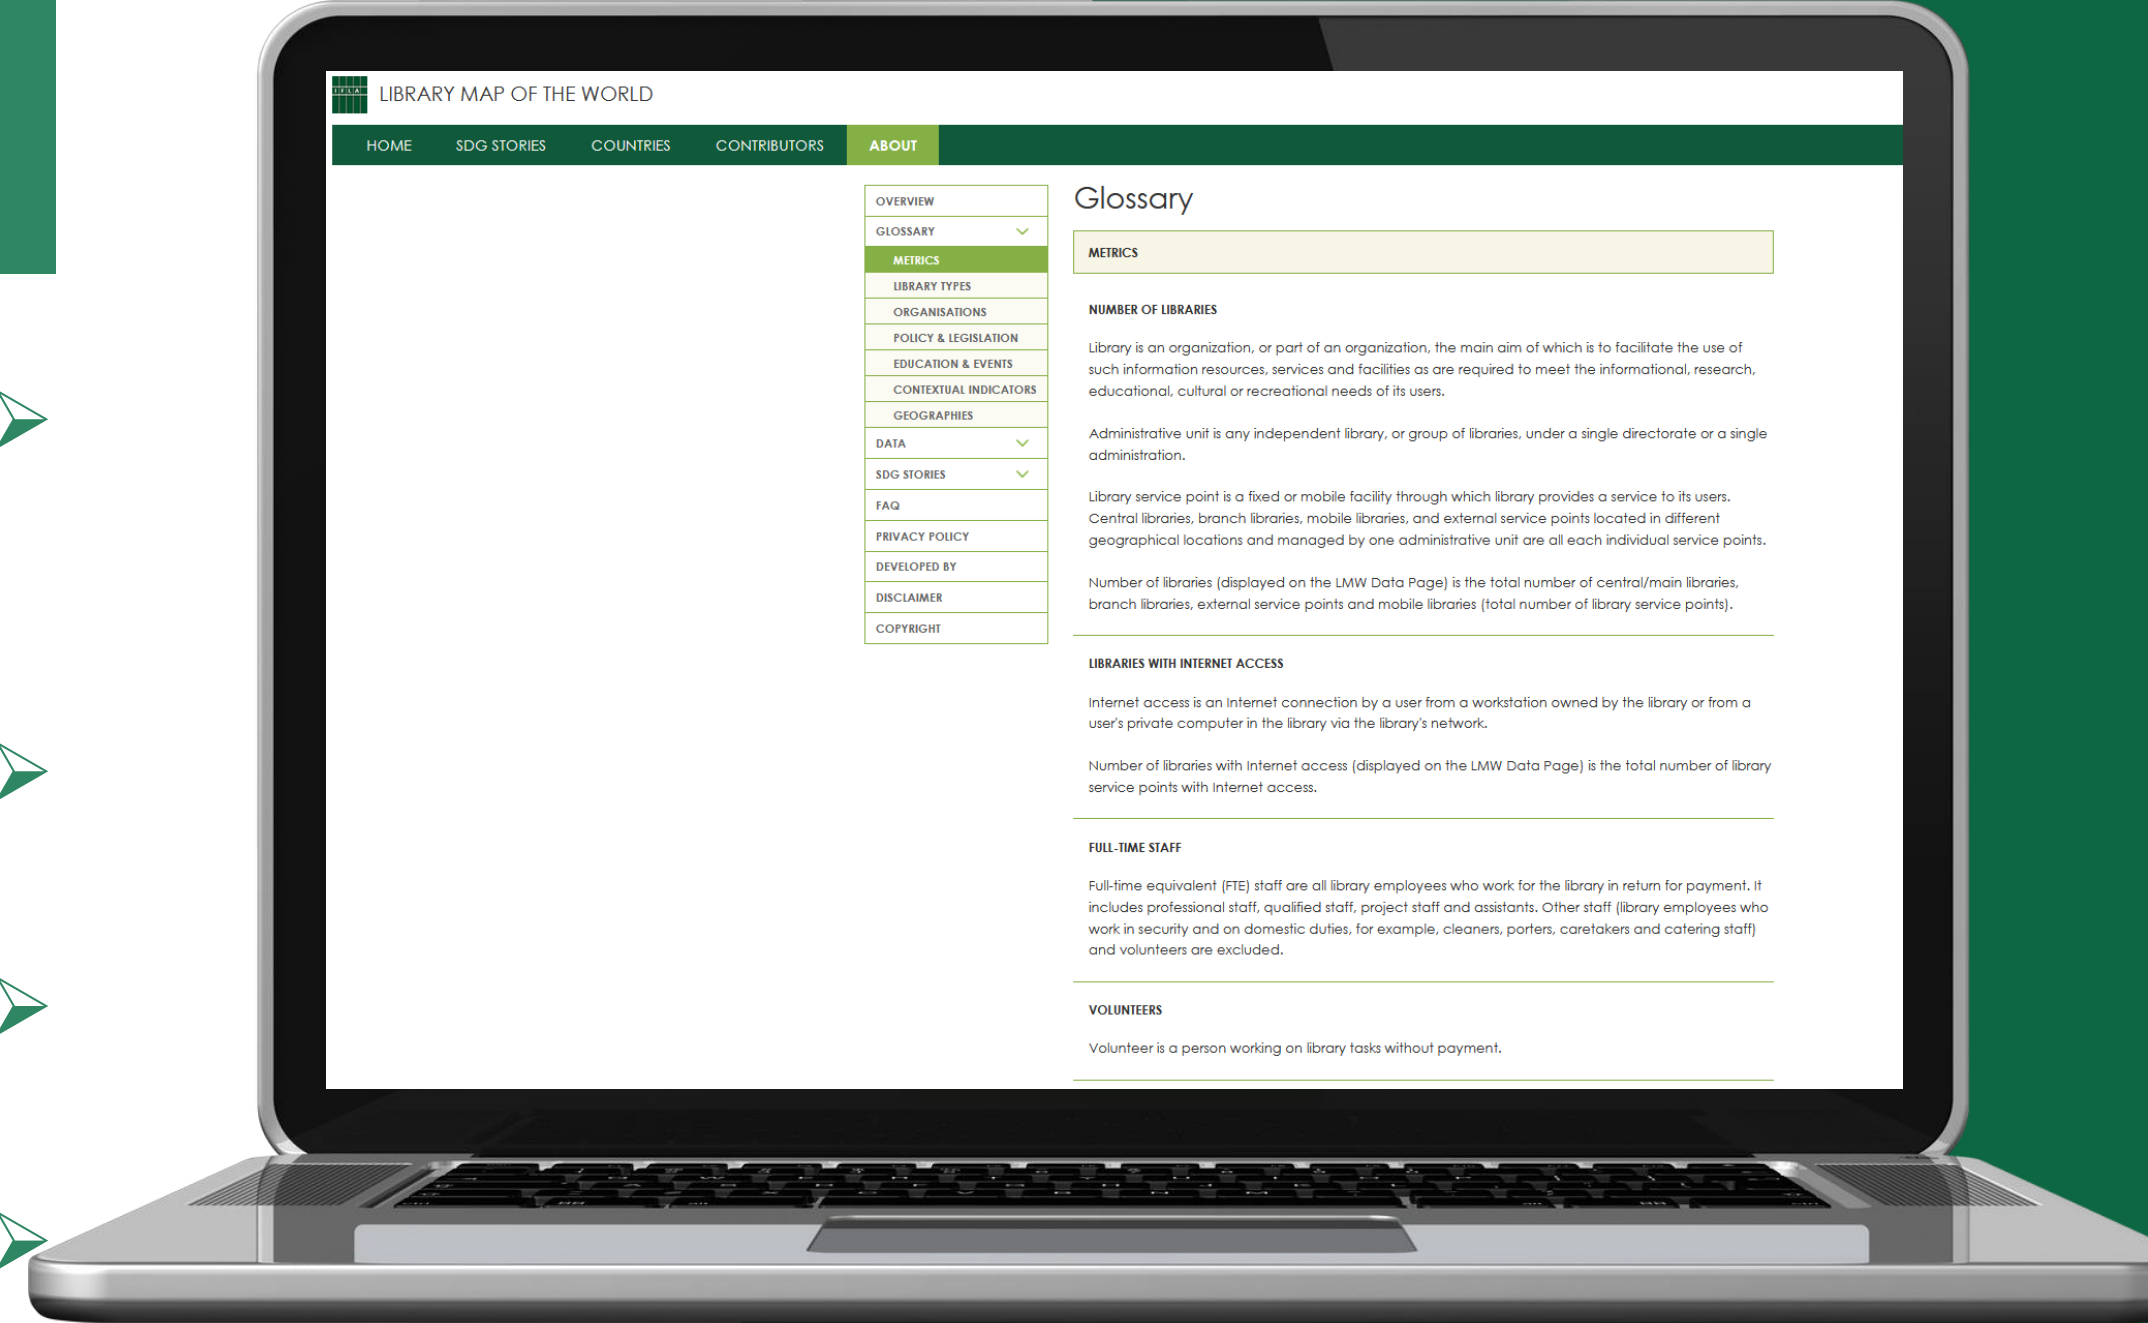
IFLA LIBRARY MAP OF THE WORLD

HOME SDG STORIES COUNTRIES CONTRIBUTORS ABOUT

OVERVIEW
GLOSSARY
METRICS
LIBRARY TYPES
ORGANISATIONS
POLICY & LEGISLATION
EDUCATION & EVENTS
CONTEXTUAL INDICATORS
GEOGRAPHIES
DATA
SDG STORIES
FAQ
PRIVACY POLICY
DEVELOPED BY
DISCLAIMER
COPYRIGHT

Glossary

METRICS

NUMBER OF LIBRARIES

Library is an organization, or part of an organization, the main aim of which is to facilitate the use of such information resources, services and facilities as are required to meet the informational, research, educational, cultural or recreational needs of its users.

Administrative unit is any independent library, or group of libraries, under a single directorate or a single administration.

Library service point is a fixed or mobile facility through which library provides a service to its users. Central libraries, branch libraries, mobile libraries, and external service points located in different geographical locations and managed by one administrative unit are all each individual service points.

Number of libraries (displayed on the LMW Data Page) is the total number of central/main libraries, branch libraries, external service points and mobile libraries (total number of library service points).

LIBRARIES WITH INTERNET ACCESS

Internet access is an Internet connection by a user from a workstation owned by the library or from a user's private computer in the library via the library's network.

Number of libraries with Internet access (displayed on the LMW Data Page) is the total number of library service points with Internet access.

FULL-TIME STAFF

Full-time equivalent (FTE) staff are all library employees who work for the library in return for payment. It includes professional staff, qualified staff, project staff and assistants. Other staff (library employees who work in security and on domestic duties, for example, cleaners, porters, caretakers and catering staff) and volunteers are excluded.

VOLUNTEERS

Volunteer is a person working on library tasks without payment.